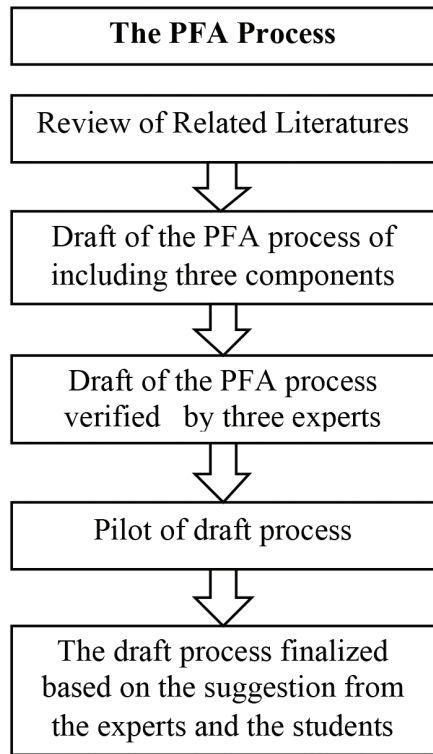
The PFA Process

Review of Related Literatures

Draft of the PFA process of including three components

Draft of the PFA process verified by three experts

Pilot of draft process

The draft process finalized based on the suggestion from the experts and the students